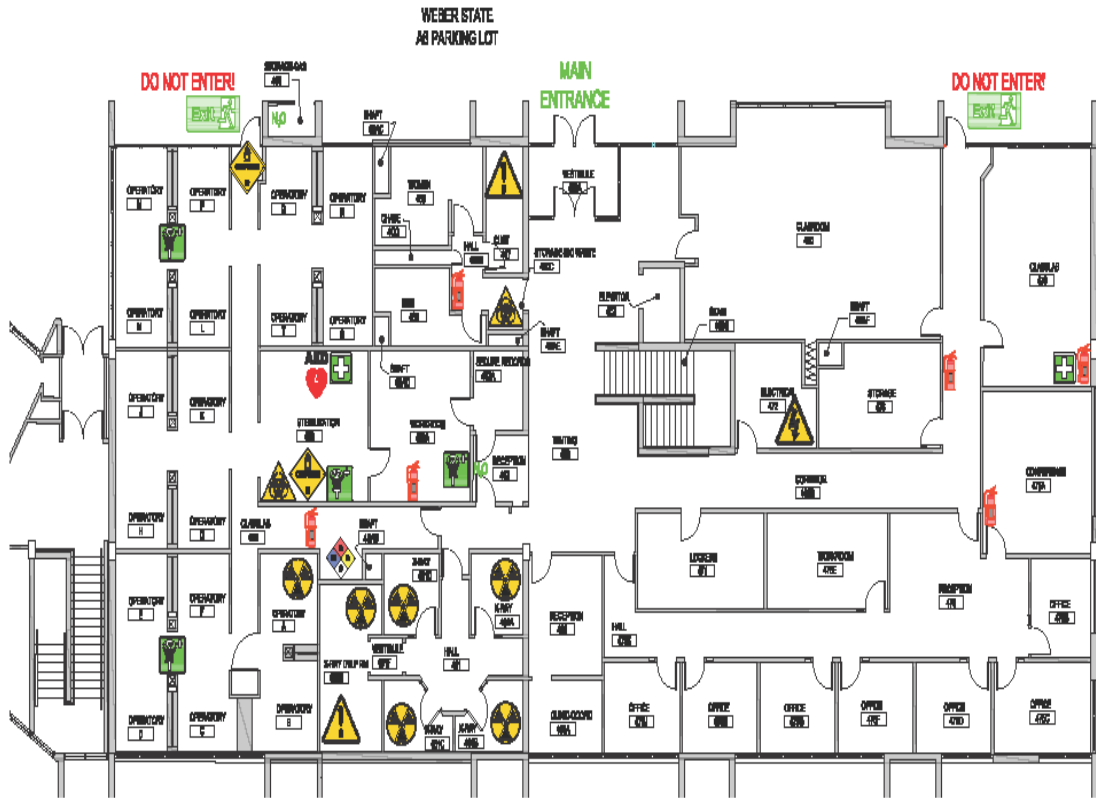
WEBER STATE
A6 PARKING LOT

DO NOT ENTER!

EXIT

STORAGE-GAS
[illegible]

NO

SHAFT
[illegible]

MAIN ENTRANCE

VESTIBULE
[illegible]

DO NOT ENTER!

EXIT

OPERATORY
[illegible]

OPERATORY
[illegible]

OPERATORY
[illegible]

OPERATORY
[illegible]

WOMEN
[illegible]

CHASE
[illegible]

HALL
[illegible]

CUST
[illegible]

STORAGE-BIO WASTE
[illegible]

CLASSROOM
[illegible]

CLASS LAB
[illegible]

OPERATORY
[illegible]

OPERATORY
L

OPERATORY
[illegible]

OPERATORY
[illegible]

MEN
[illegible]

ELEVATOR
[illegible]

STAIR
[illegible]

SHAFT
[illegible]

SHAFT
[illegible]

AED

SHAFT
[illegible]

SECURE RECORDS
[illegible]

OPERATORY
J

OPERATORY
K

ELECTRICAL
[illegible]

STORAGE
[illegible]

STERILIZATION
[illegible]

WORKROOM
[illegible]

RECEPTION
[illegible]

WAITING
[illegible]

NO

OPERATORY
H

OPERATORY
D

CORRIDOR
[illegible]

CONFERENCE
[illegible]

CLASS LAB
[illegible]

SHAFT
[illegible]

X-RAY
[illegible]

LOCKERS
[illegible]

WORKROOM
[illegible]

OPERATORY
E

OPERATORY
F

OPERATORY
A

X-RAY
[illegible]

RECEPTION
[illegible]

HALL
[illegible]

RECEPTION
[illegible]

OFFICE
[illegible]

VESTIBULE
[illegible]

HALL
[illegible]

X-RAY DVLP RM
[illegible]

OPERATORY
G

OPERATORY
C

OPERATORY
B

X-RAY
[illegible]

X-RAY
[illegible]

CLINIC COORD
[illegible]

OFFICE
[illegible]

OFFICE
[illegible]

OFFICE
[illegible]

OFFICE
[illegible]

OFFICE
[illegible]

OFFICE
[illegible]